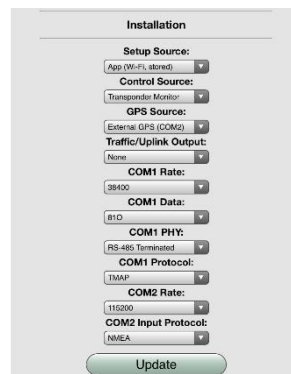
Installation

Setup Source:
App (Wi-Fi, stored)

Control Source:
Transponder Monitor

GPS Source:
External GPS (COM2)

Traffic/Uplink Output:
None

COM1 Rate:
38400

COM1 Data:
81O

COM1 PHY:
RS-485 Terminated

COM1 Protocol:
TMAP

COM2 Rate:
115200

COM2 Input Protocol:
NMEA

Update